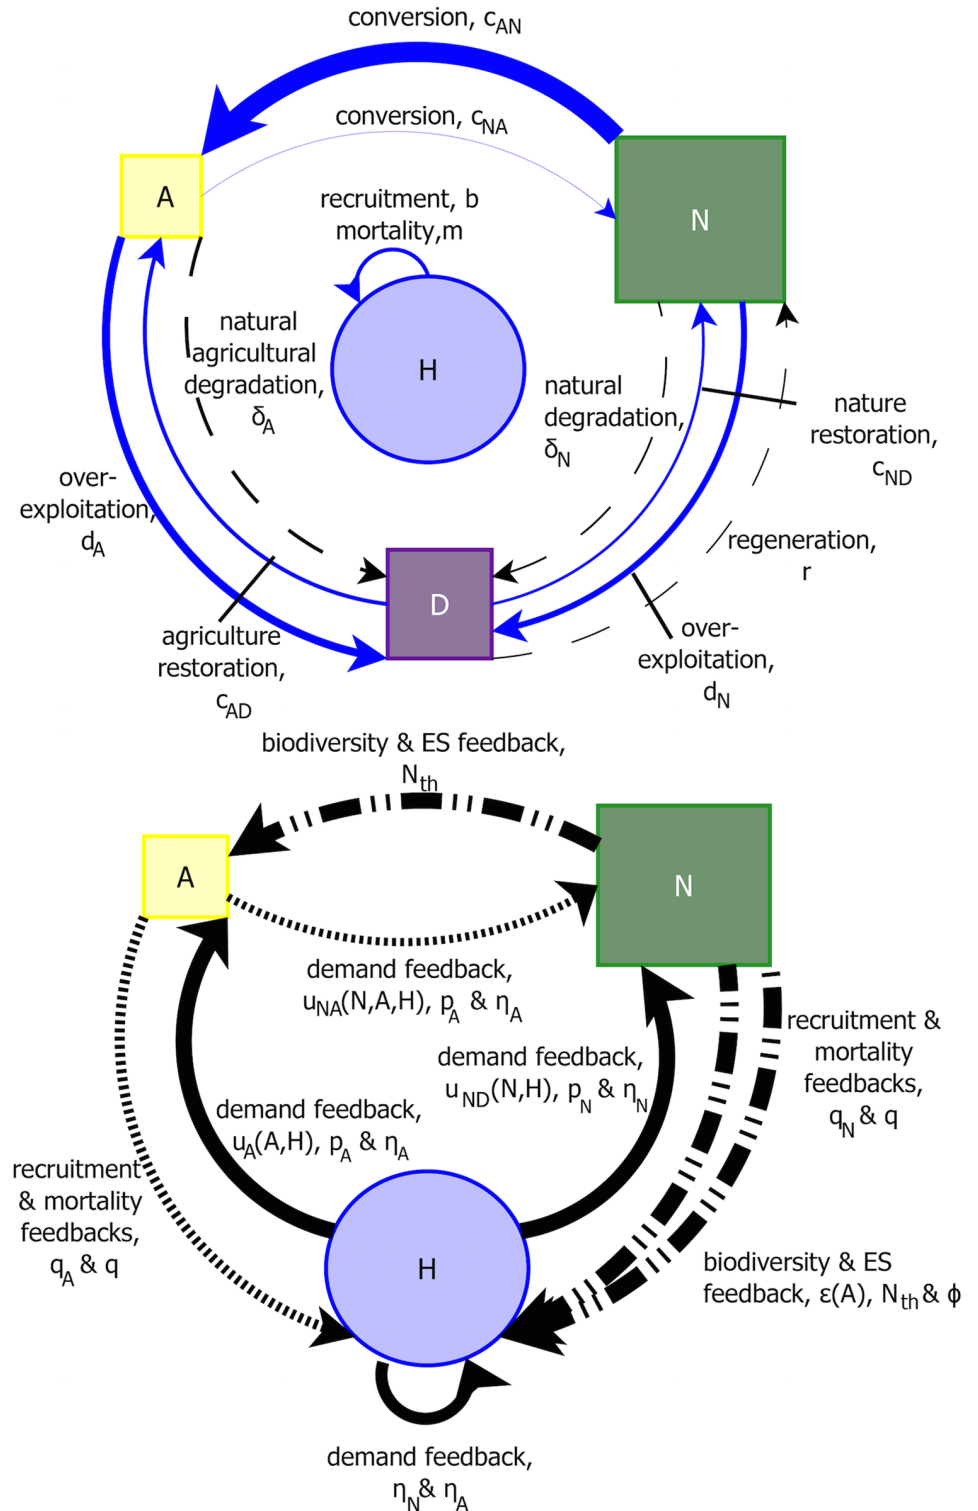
conversion, $c_{AN}$

conversion, $c_{NA}$

A

N

recruitment, b
mortality,m

H

natural agricultural degradation, $\delta_A$

natural degradation, $\delta_N$

nature restoration, $c_{ND}$

over-exploitation, $d_A$

regeneration, r

D

agriculture restoration, $c_{AD}$

over-exploitation, $d_N$

biodiversity & ES feedback, $N_{th}$

A

N

demand feedback, $u_{NA}(N,A,H)$, $p_A$ & $\eta_A$

recruitment & mortality feedbacks, $q_N$ & q

demand feedback, $u_{ND}(N,H)$, $p_N$ & $\eta_N$

demand feedback, $u_A(A,H)$, $p_A$ & $\eta_A$

recruitment & mortality feedbacks, $q_A$ & q

H

biodiversity & ES feedback, $\varepsilon(A)$, $N_{th}$ & $\phi$

demand feedback, $\eta_N$ & $\eta_A$